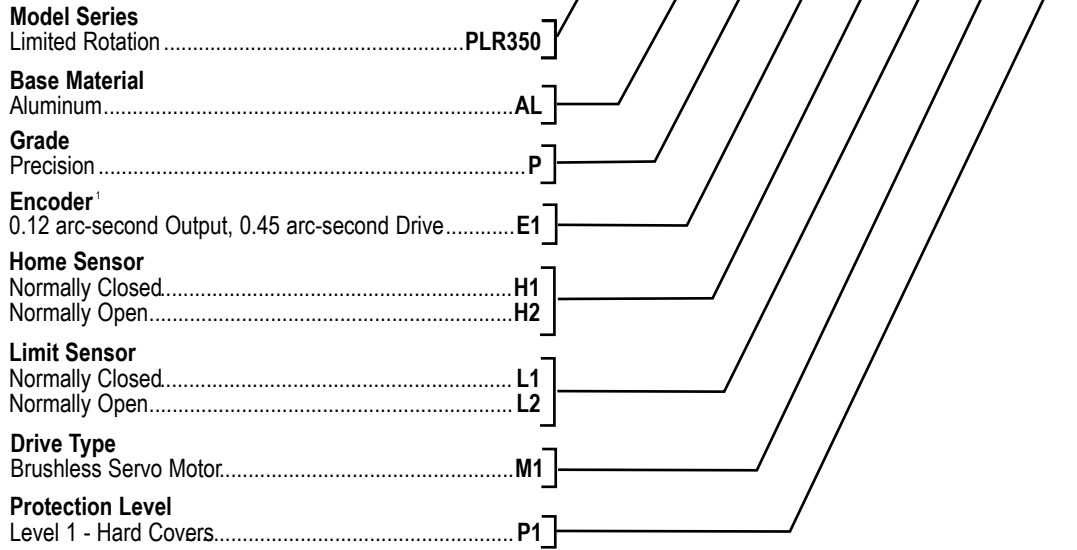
**Model Series**
Limited Rotation ............................................................**PLR350**

**Base Material**
Aluminum............................................................................**AL**

**Grade**
Precision ..............................................................................**P**

**Encoder**$^1$
0.12 arc-second Output, 0.45 arc-second Drive............**E1**

**Home Sensor**
Normally Closed.................................................................**H1**
Normally Open...................................................................**H2**

**Limit Sensor**
Normally Closed.................................................................**L1**
Normally Open...................................................................**L2**

**Drive Type**
Brushless Servo Motor.......................................................**M1**

**Protection Level**
Level 1 - Hard Covers.........................................................**P1**